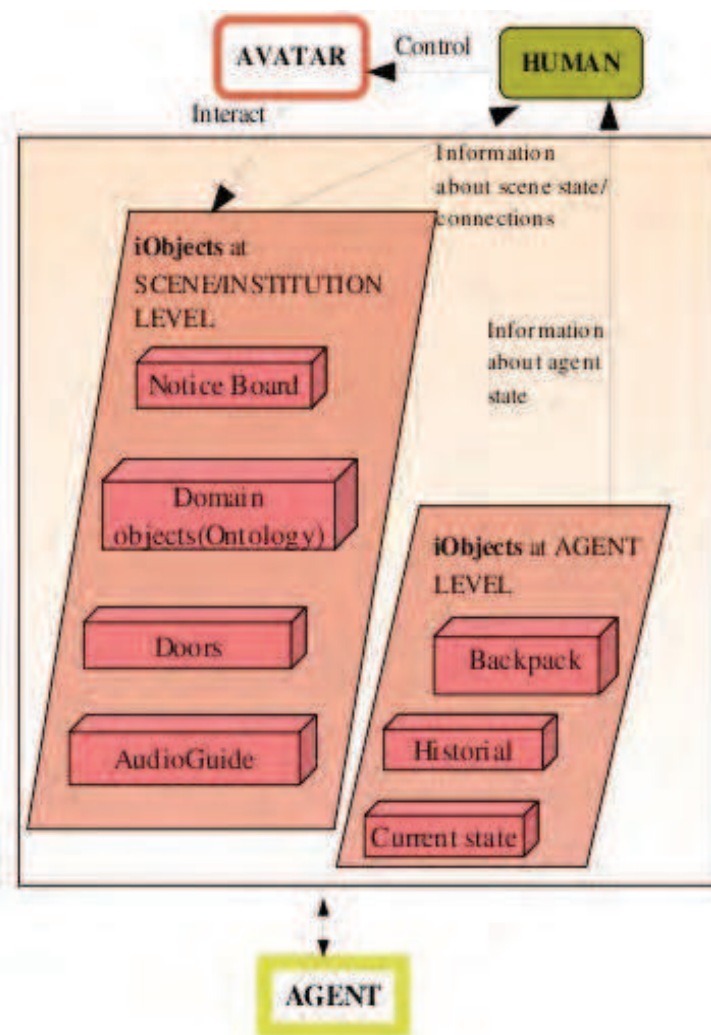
AVATAR

Control

HUMAN

Interact

Information about scene state/ connections

iObjects at SCENE/INSTITUTION LEVEL

Notice Board

Domain objects(Ontology)

Doors

AudioGuide

Information about agent state

iObjects at AGENT LEVEL

Backpack

Historial

Current state

AGENT